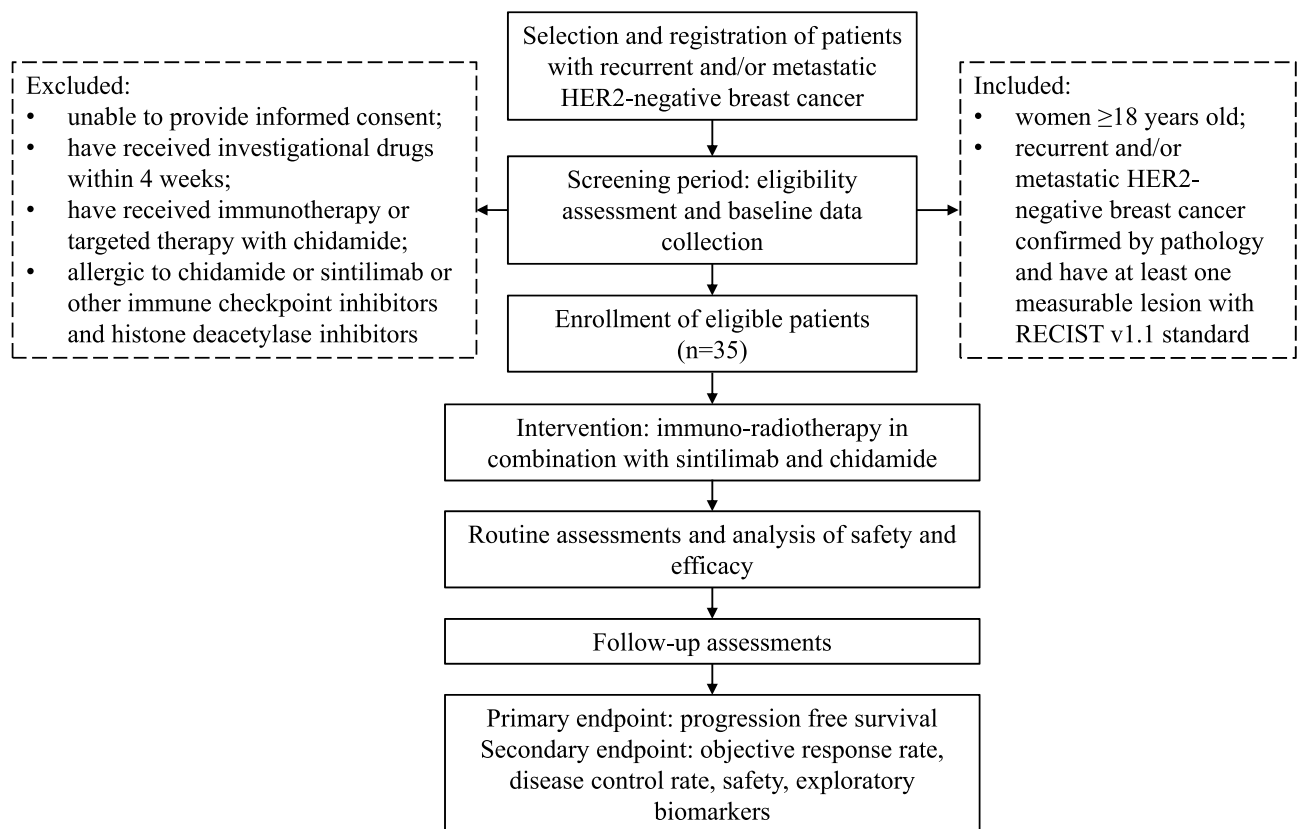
Selection and registration of patients with recurrent and/or metastatic HER2-negative breast cancer

Excluded:
• unable to provide informed consent;
• have received investigational drugs within 4 weeks;
• have received immunotherapy or targeted therapy with chidamide;
• allergic to chidamide or sintilimab or other immune checkpoint inhibitors and histone deacetylase inhibitors

Screening period: eligibility assessment and baseline data collection

Included:
• women ≥18 years old;
• recurrent and/or metastatic HER2-negative breast cancer confirmed by pathology and have at least one measurable lesion with RECIST v1.1 standard

Enrollment of eligible patients (n=35)

Intervention: immuno-radiotherapy in combination with sintilimab and chidamide

Routine assessments and analysis of safety and efficacy

Follow-up assessments

Primary endpoint: progression free survival
Secondary endpoint: objective response rate, disease control rate, safety, exploratory biomarkers